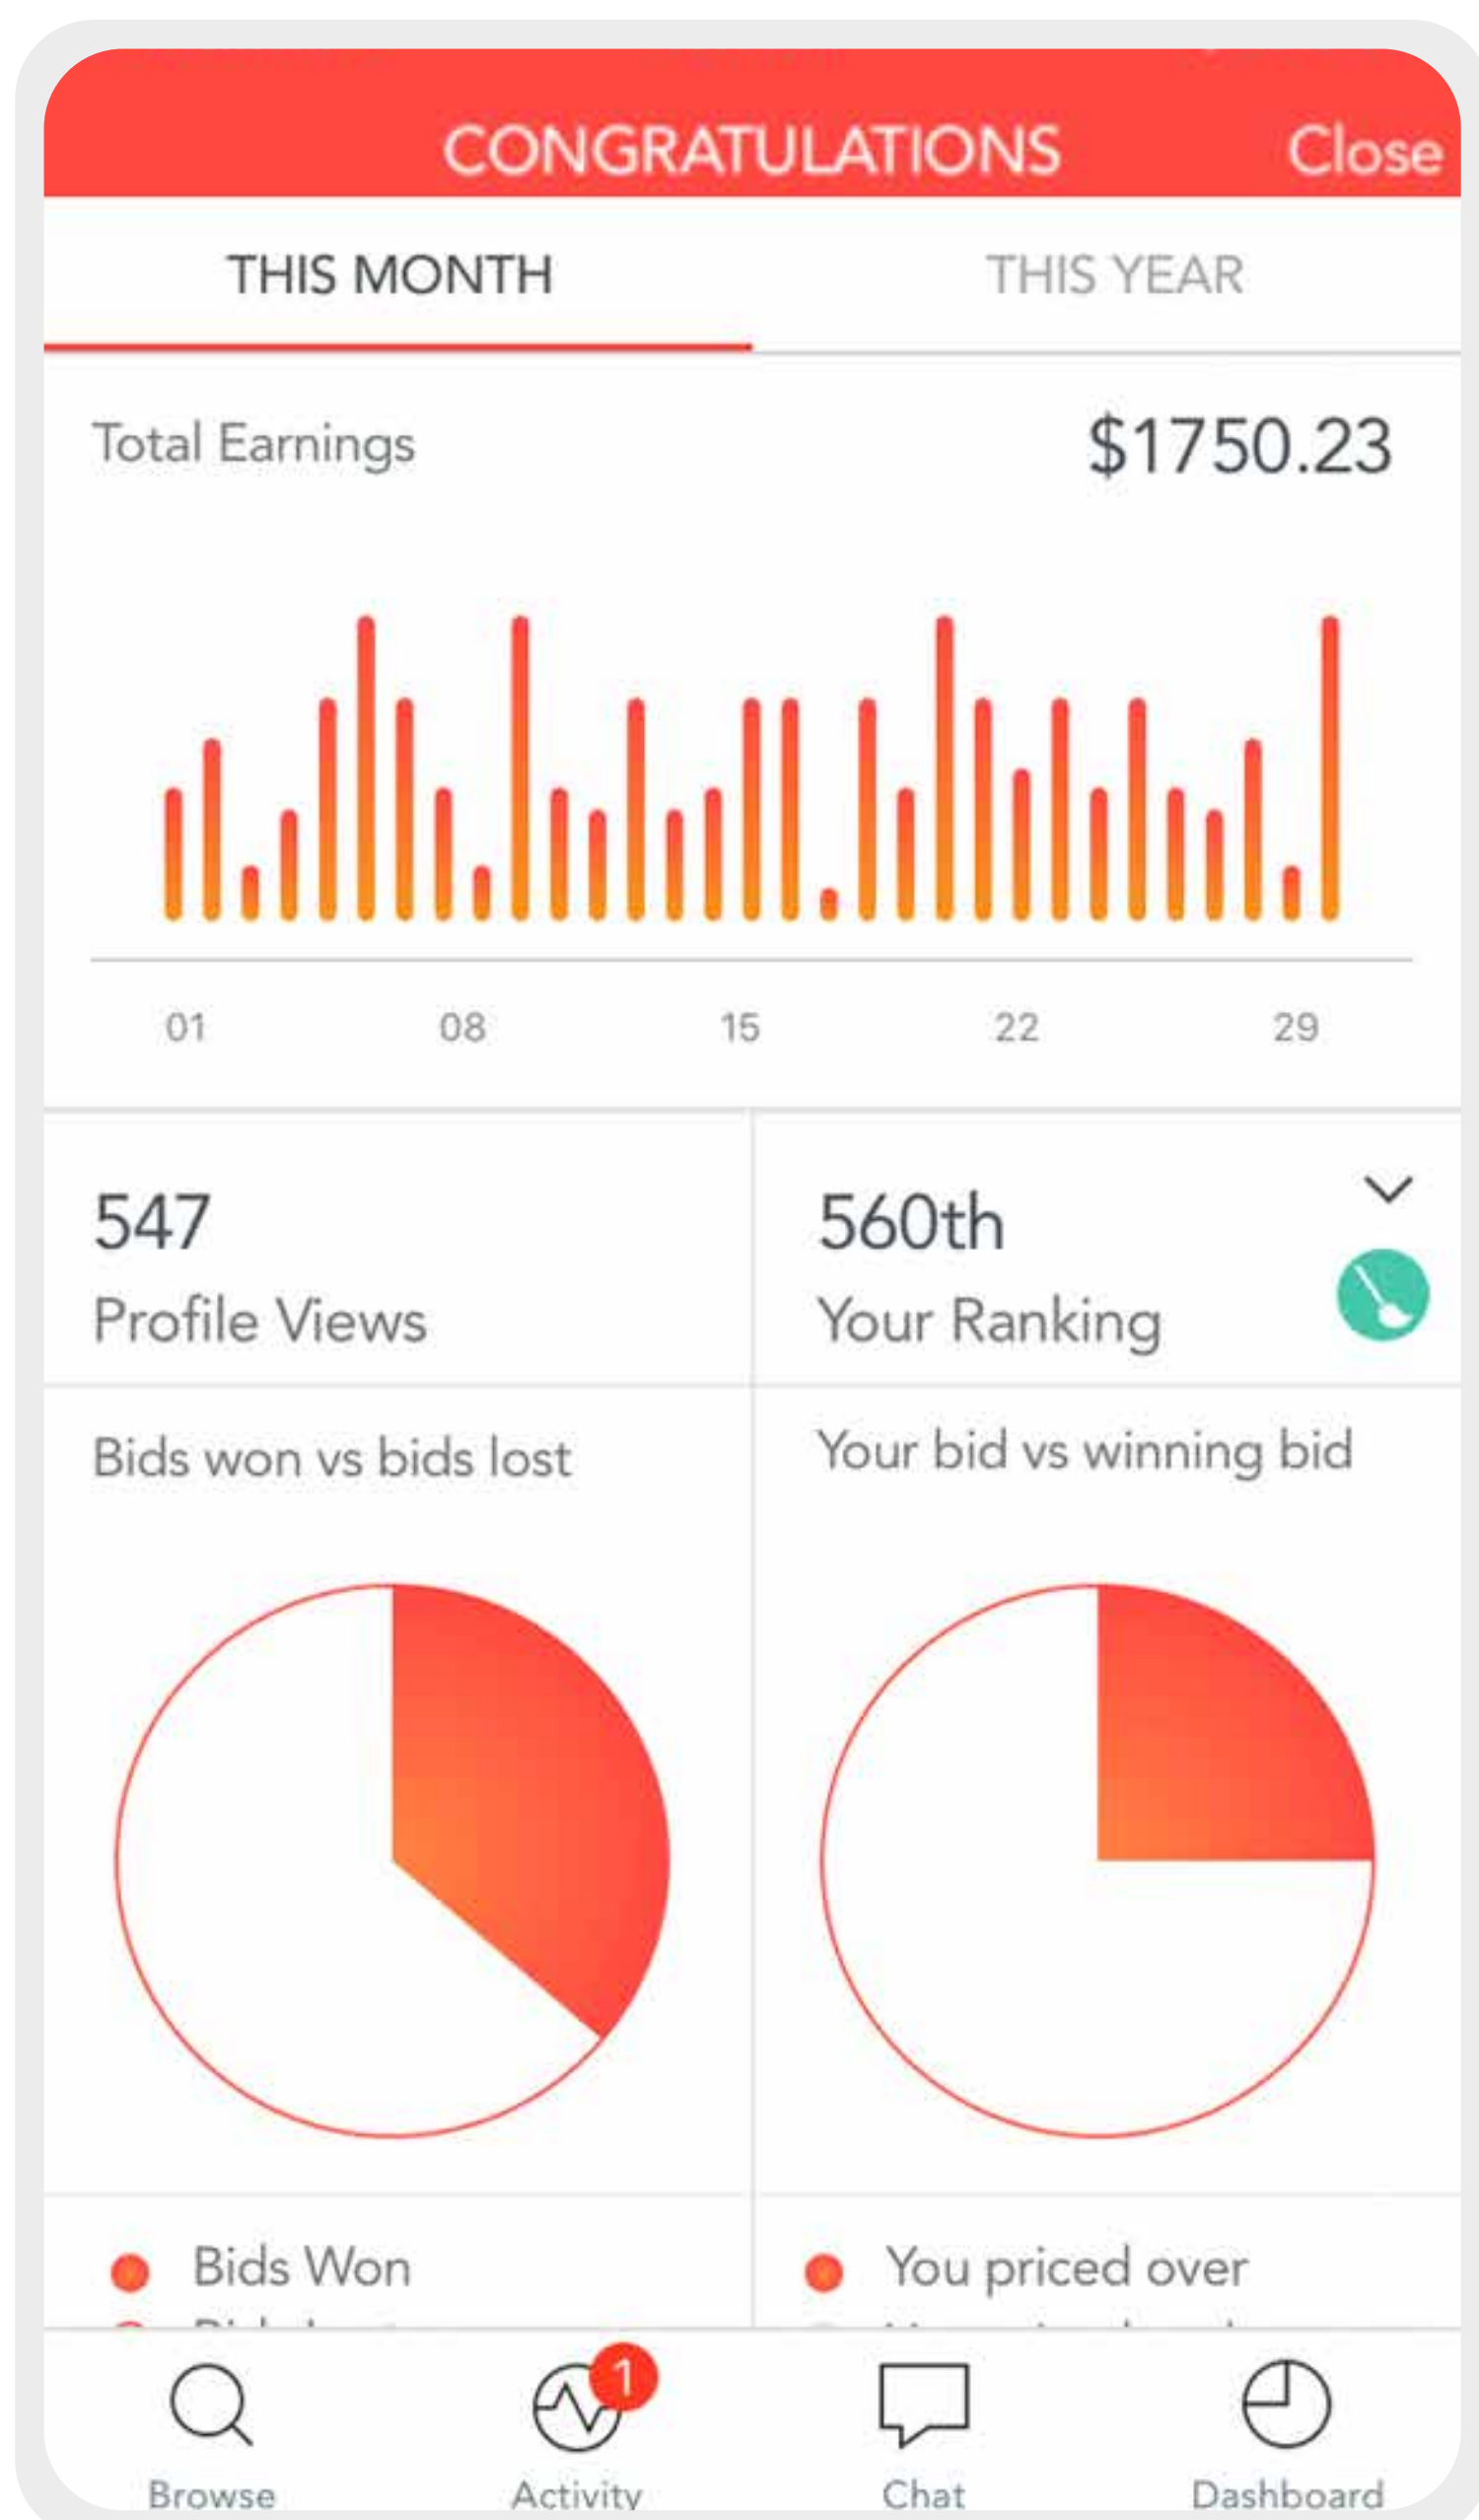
CONGRATULATIONS Close

THIS MONTH

THIS YEAR

Total Earnings $1750.23

01 08 15 22 29

547
Profile Views

560th
Your Ranking

Bids won vs bids lost

Your bid vs winning bid

Bids Won
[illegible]

You priced over
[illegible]

Browse

1
Activity

Chat

Dashboard